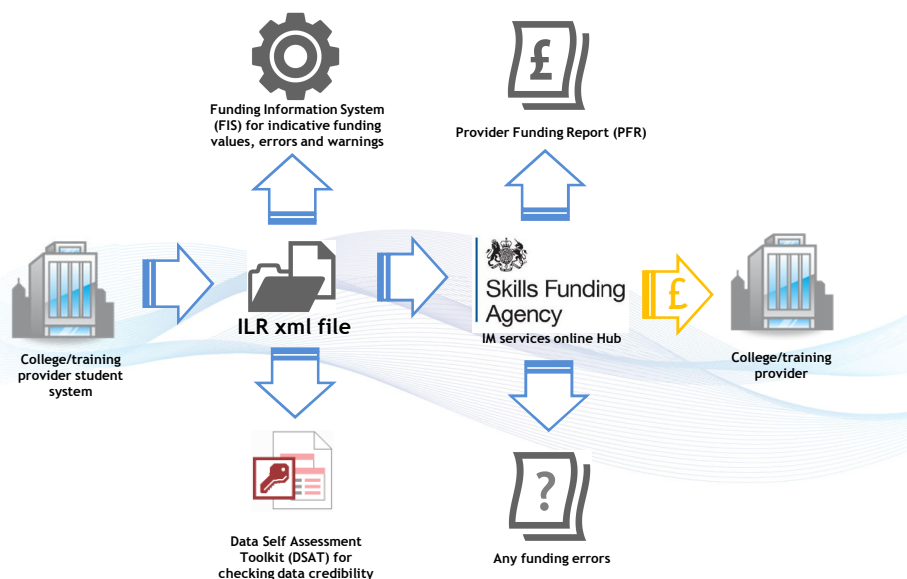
Funding Information System (FIS) for indicative funding values, errors and warnings

£

Provider Funding Report (PFR)

College/training provider student system

ILR xml file

Skills Funding Agency

IM services online Hub

£

College/training provider

Data Self Assessment Toolkit (DSAT) for checking data credibility

?

Any funding errors